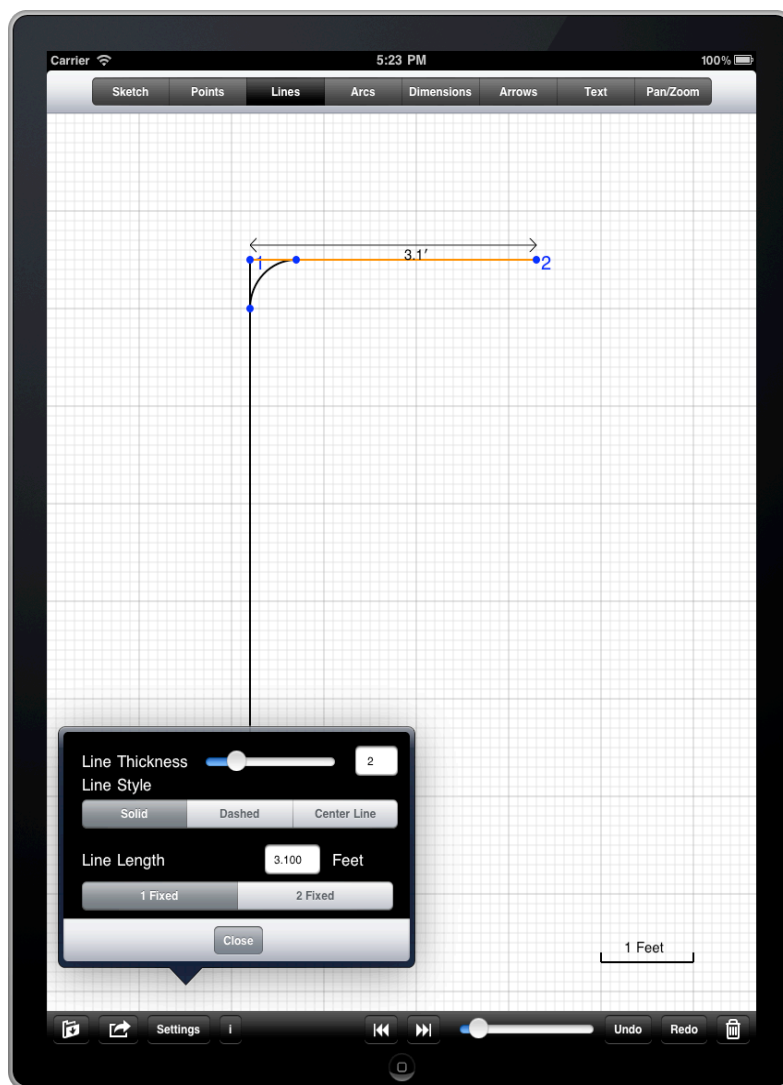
Carrier 5:23 PM 100%

Sketch Points Lines Arcs Dimensions Arrows Text Pan/Zoom

3.1′

1 2

Line Thickness 2
Line Style
Solid Dashed Center Line

Line Length 3.100 Feet
1 Fixed 2 Fixed

Close

1 Feet

Settings i Undo Redo